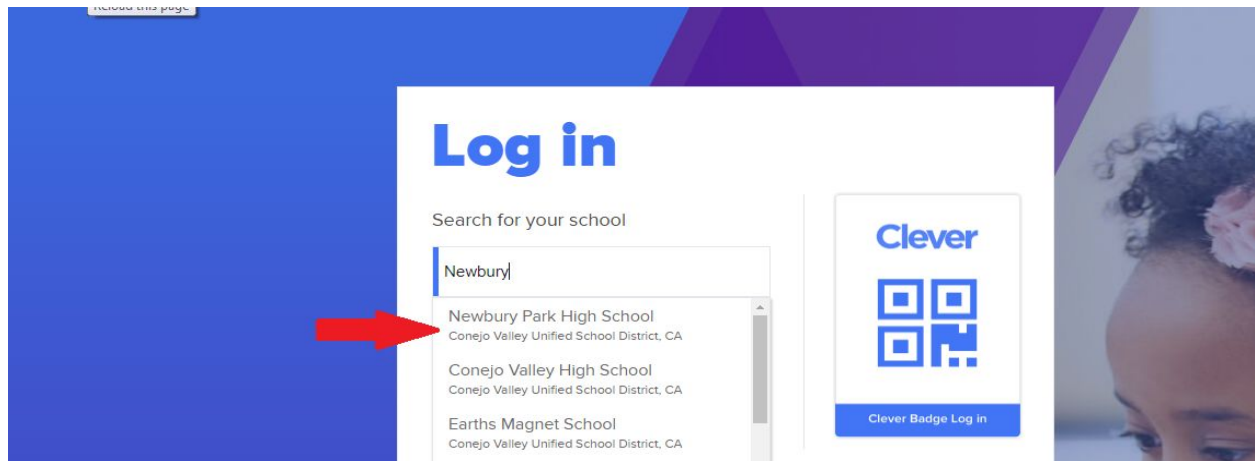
Reload this page

Log in

Search for your school

Newbury

Newbury Park High School
Conejo Valley Unified School District, CA

Conejo Valley High School
Conejo Valley Unified School District, CA

Earths Magnet School
Conejo Valley Unified School District, CA

Clever

Clever Badge Log in